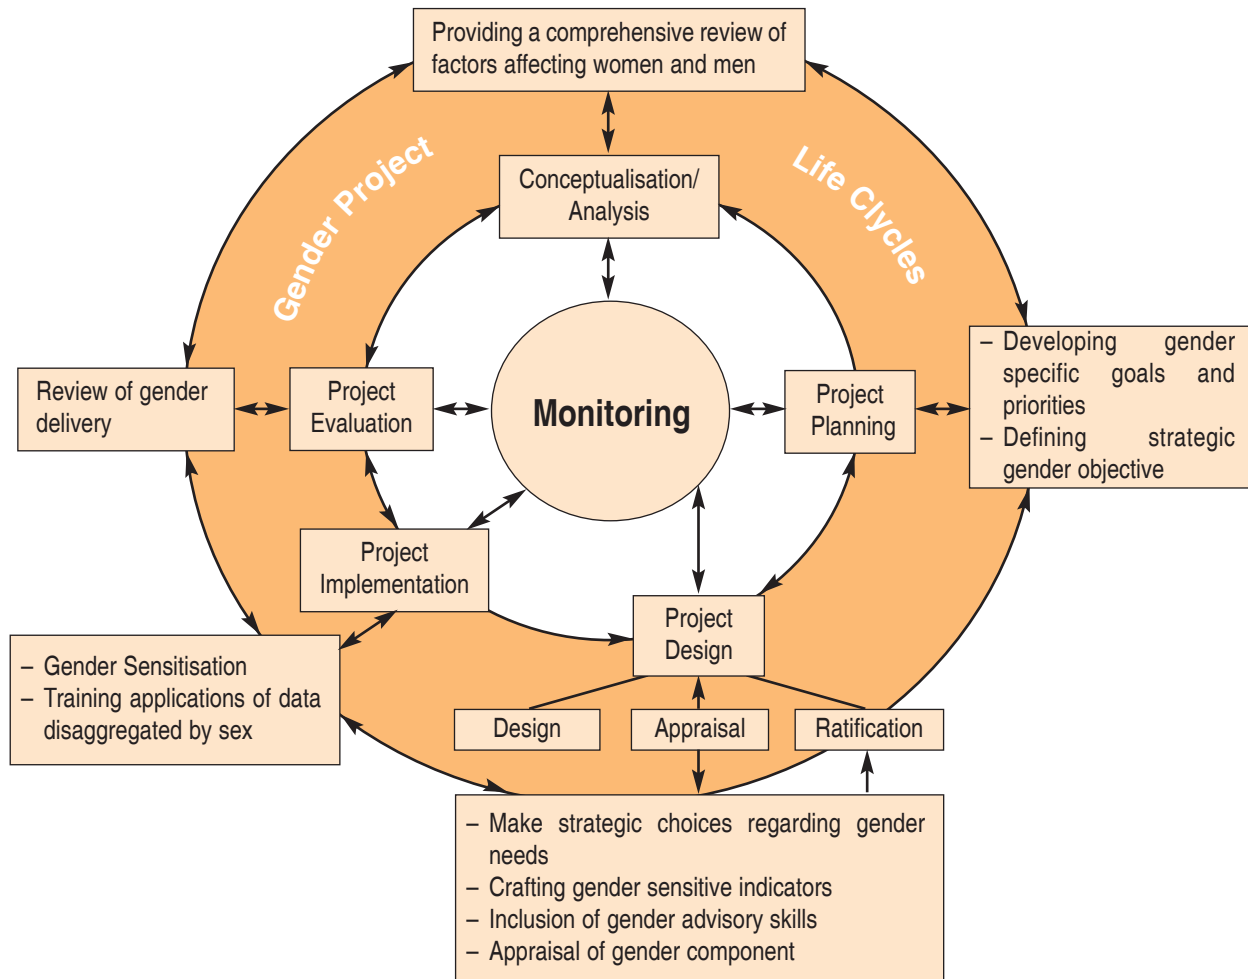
Providing a comprehensive review of factors affecting women and men

Gender Project

Life Cycles

Conceptualisation/ Analysis

Review of gender delivery

Project Evaluation

Monitoring

Project Planning

– Developing gender specific goals and priorities
– Defining strategic gender objective

Project Implementation

Project Design

– Gender Sensitisation
– Training applications of data disaggregated by sex

Design

Appraisal

Ratification

– Make strategic choices regarding gender needs
– Crafting gender sensitive indicators
– Inclusion of gender advisory skills
– Appraisal of gender component